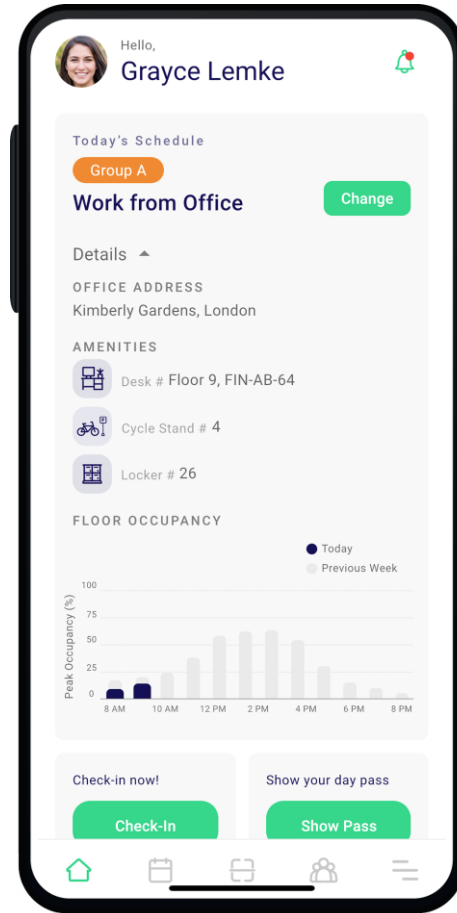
Hello,
Grayce Lemke

Today's Schedule
Group A
Work from Office
Change

Details

OFFICE ADDRESS
Kimberly Gardens, London

AMENITIES
Desk # Floor 9, FIN-AB-64
Cycle Stand # 4
Locker # 26

FLOOR OCCUPANCY
Today
Previous Week
Peak Occupancy (%)
100
75
50
25
0
8 AM
10 AM
12 PM
2 PM
4 PM
6 PM
8 PM

Check-in now!
Check-In

Show your day pass
Show Pass